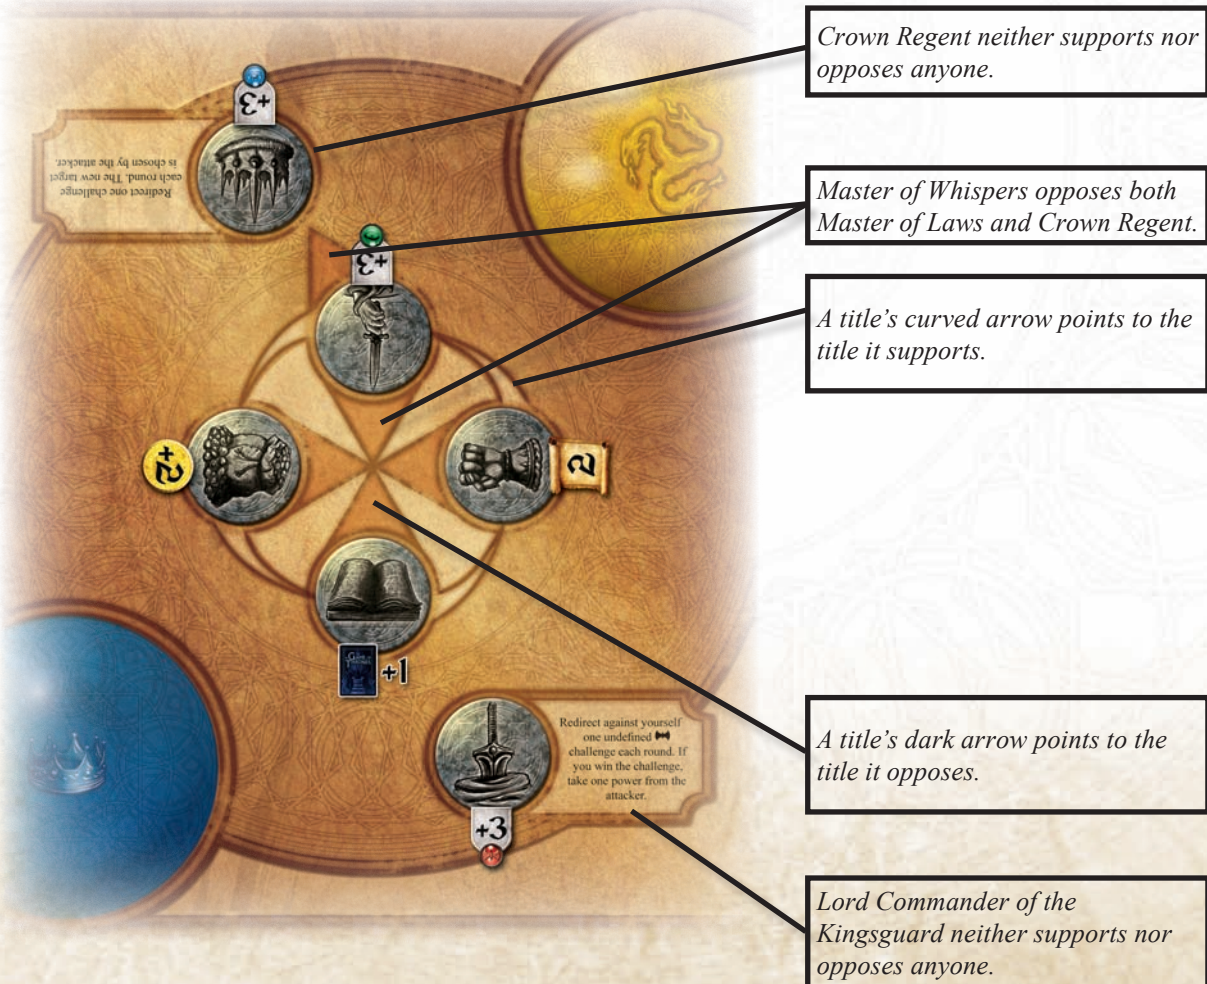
Crown Regent neither supports nor opposes anyone.

Master of Whispers opposes both Master of Laws and Crown Regent.

A title's curved arrow points to the title it supports.

A title's dark arrow points to the title it opposes.

Lord Commander of the Kingsguard neither supports nor opposes anyone.

+3

Redirect one challenge each round. The new target is chosen by the attacker.

+3

+2

2

+1

Redirect against yourself one undefined challenge each round. If you win the challenge, take one power from the attacker.

+3